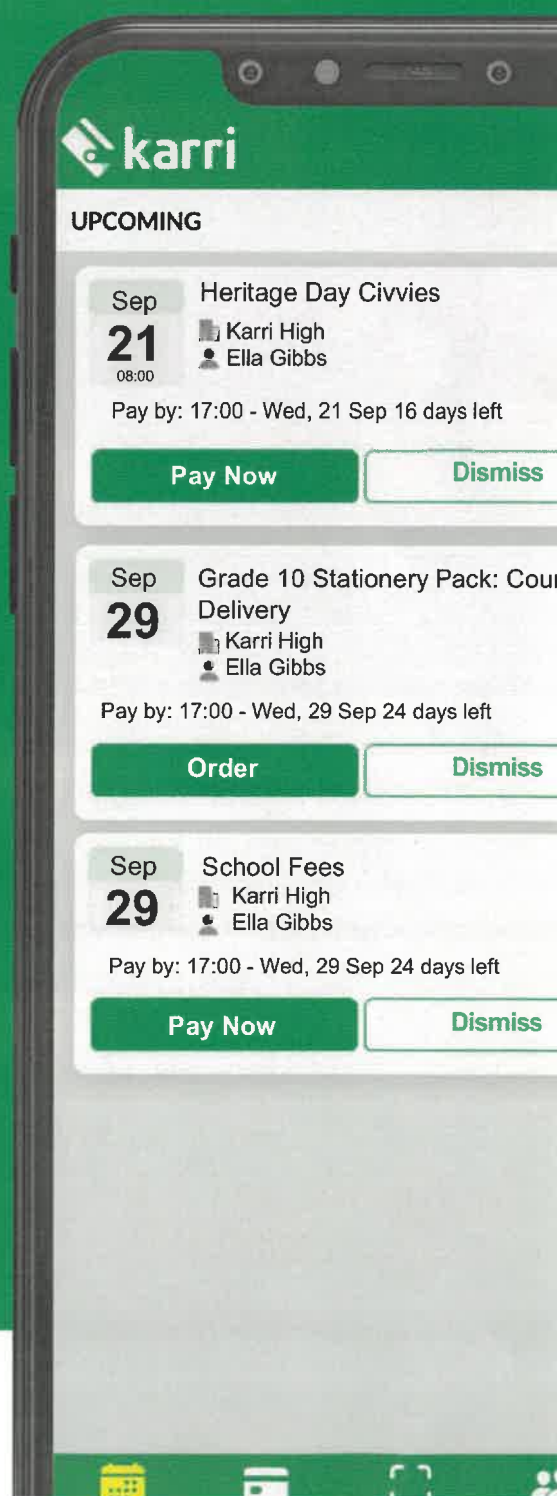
karri

UPCOMING

Sep
21
08:00
Heritage Day Civvies
Karri High
Ella Gibbs

Pay by: 17:00 - Wed, 21 Sep 16 days left

Pay Now
Dismiss

Sep
29
Grade 10 Stationery Pack: Cou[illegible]
Delivery
Karri High
Ella Gibbs

Pay by: 17:00 - Wed, 29 Sep 24 days left

Order
Dismiss

Sep
29
School Fees
Karri High
Ella Gibbs

Pay by: 17:00 - Wed, 29 Sep 24 days left

Pay Now
Dismiss